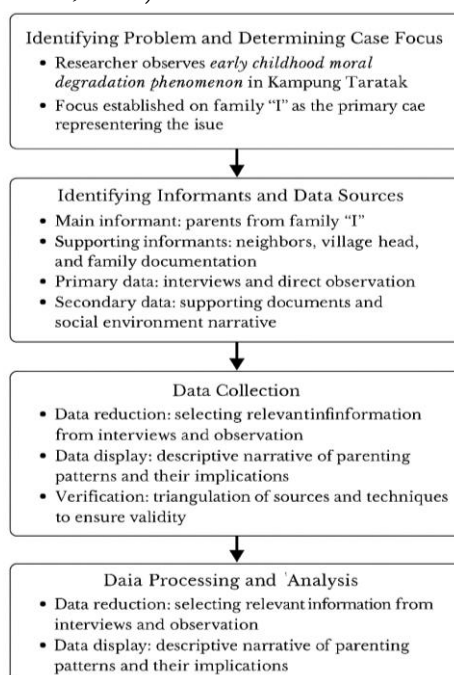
Identifying Problem and Determining Case Focus

• Researcher observes *early childhood moral degradation phenomenon* in Kampung Taratak

• Focus established on family "I" as the primary cae representering the isue

Identifying Informants and Data Sources

• Main informant: parents from family "I"

• Supporting informants: neighbors, village head, and family documentation

• Primary data: interviews and direct observation

• Secondary data: supporting documents and social environment narrative

Data Collection

• Data reduction: selecting relevantininformation from interviews and observation

• Data display: descriptive narrative of parenting patterns and their implications

• Verification: triangulation of sources and techniques to ensure validity

Daia Processing and 'Analysis

• Data reduction: selecting relevant information from interviews and observation

• Data display: descriptive narrative of parenting patterns and their implications